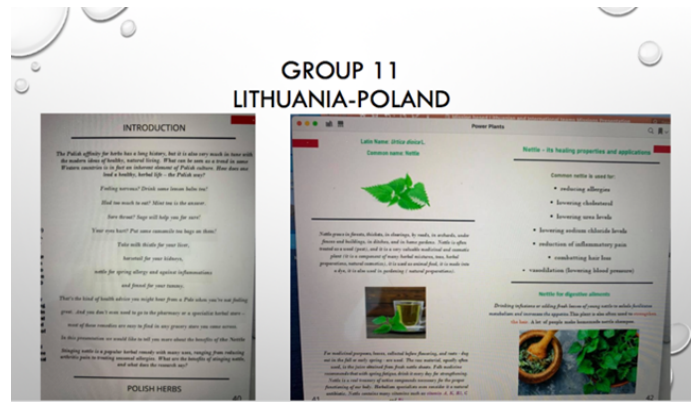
GROUP 11
LITHUANIA-POLAND

INTRODUCTION

The Polish affinity for herbs has a long history, but it is also very much in tune with the modern ideas of healthy, natural living. What can be seen as a trend in some Western countries is in fact an inherent element of Polish culture. How does one lead a healthy, herbal life – the Polish way?

Feeling nervous? Drink some lemon balm tea!

Had too much to eat? Mint tea is the answer.

Sore throat? Sage will help you for sure!

Your eyes hurt? Put some camomile tea bags on them!

Take with thistle for your liver,

horsetail for your kidneys,

nettle for spring allergy and against inflammations

and fennel for your tummy.

That's the kind of health advice you might hear from a Pole when you're not feeling great. And you don't even need to go to the pharmacy or a specialist herbal store – most of these remedies are easy to find in any grocery store you come across.

In this presentation we would like to tell you more about the benefits of the Nettle.

Stinging nettle is a popular herbal remedy with many uses, ranging from reducing arthritis pain to treating seasonal allergies. What are the benefits of stinging nettle, and what does the research say?

POLISH HERBS

40

Power Plants

Latin Name: Urtica dioica L.
Common name: Nettle

Nettle grows in forests, thickets, in clearings, by roads, in orchards, under fences and buildings, in ditches, and in home gardens. Nettle is often treated as a weed (pest), and it is a very valuable medicinal and cosmetic plant. It is a component of many herbal mixtures, teas, herbal preparations, natural cosmetics. It is used as animal feed, it is made into a dye, it is also used in gardening ( natural preparations).

For medicinal purposes leaves, collected before flowering, and roots – dug out in the fall or early spring – are used. The raw material, apart from seeds, is the juice obtained from fresh nettle shoots. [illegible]

41

Nettle – its healing properties and applications

Common nettle is used for:

• reducing allergies
• lowering cholesterol
• lowering urea levels
• lowering sodium chloride levels
• reduction of inflammatory pain
• combatting hair loss
• vasodilation (lowering blood pressure)

Nettle for digestive ailments

Drinking infusions or adding fresh leaves of young nettle to salads facilitates metabolism and increases the appetite. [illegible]

42